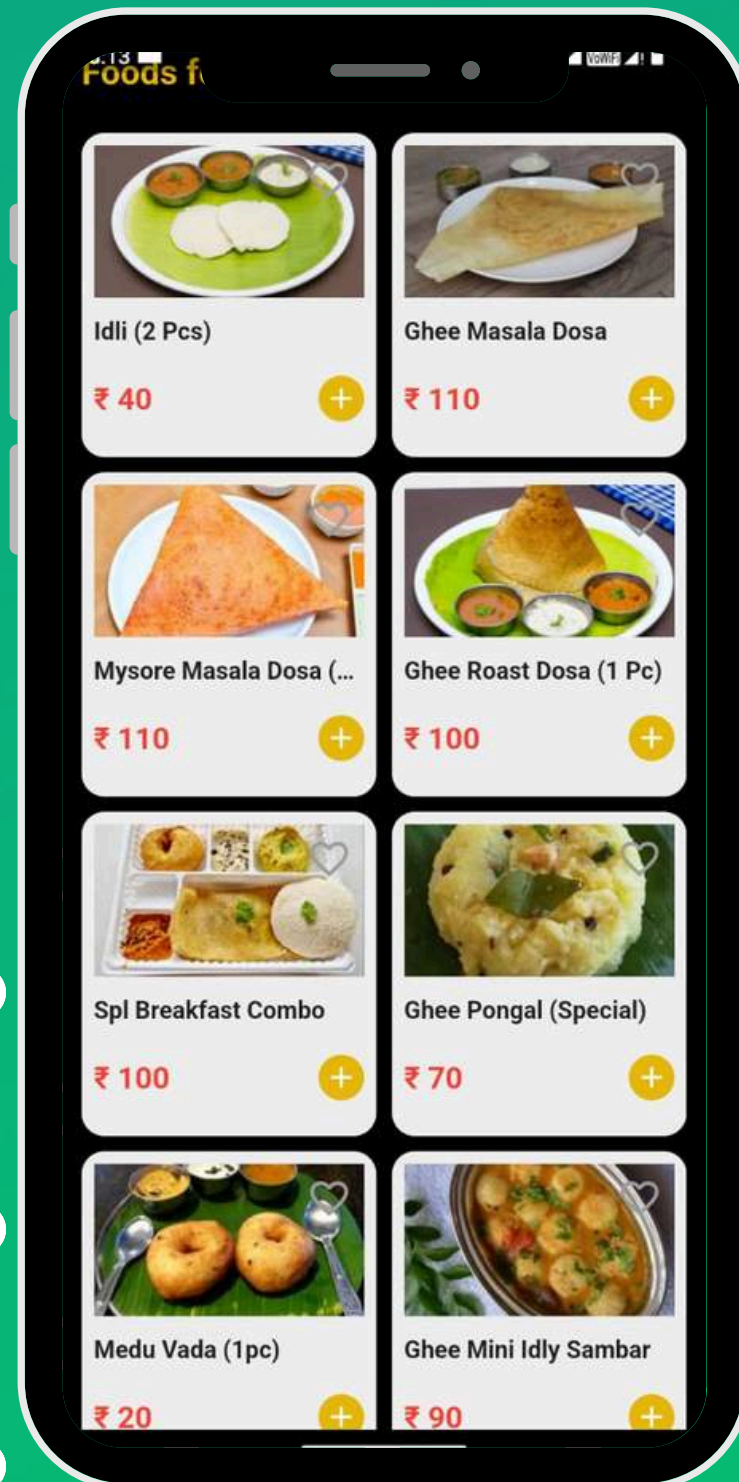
5:13
Foods f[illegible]
VoWiFi

Idli (2 Pcs)
₹ 40

Ghee Masala Dosa
₹ 110

Mysore Masala Dosa (...
₹ 110

Ghee Roast Dosa (1 Pc)
₹ 100

Spl Breakfast Combo
₹ 100

Ghee Pongal (Special)
₹ 70

Medu Vada (1pc)
₹ 20

Ghee Mini Idly Sambar
₹ 90